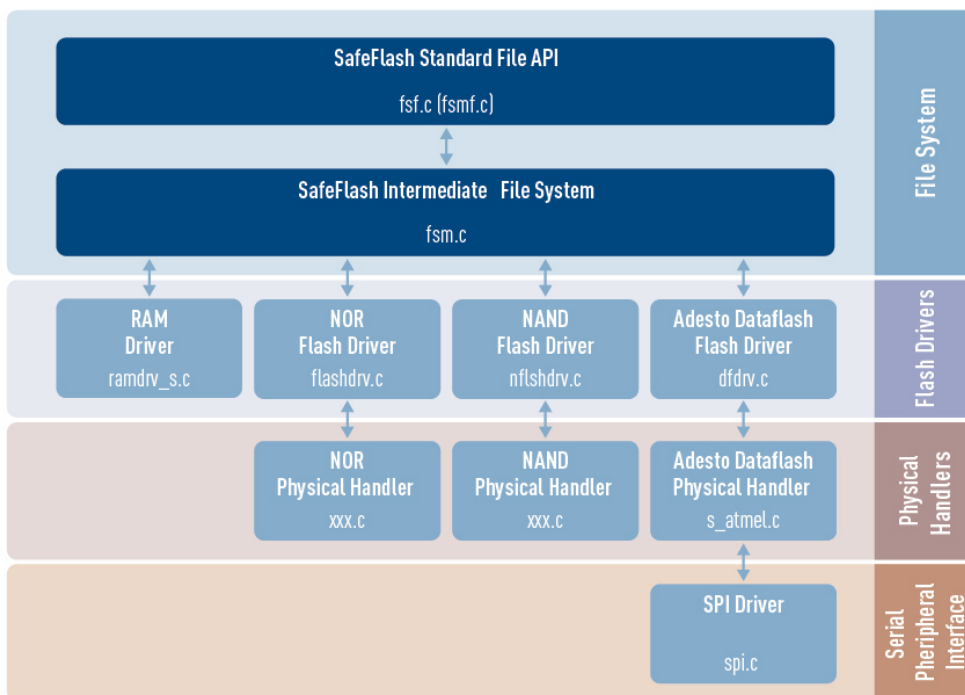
SafeFlash Standard File API
fsf.c (fsmf.c)

SafeFlash Intermediate File System
fsm.c

File System

RAM Driver
ramdrv_s.c

NOR Flash Driver
flashdrv.c

NAND Flash Driver
nflshdrv.c

Adesto Dataflash Flash Driver
dfdrv.c

Flash Drivers

NOR Physical Handler
xxx.c

NAND Physical Handler
xxx.c

Adesto Dataflash Physical Handler
s_atmel.c

Physical Handlers

SPI Driver
spi.c

Serial Pheripheral Interface